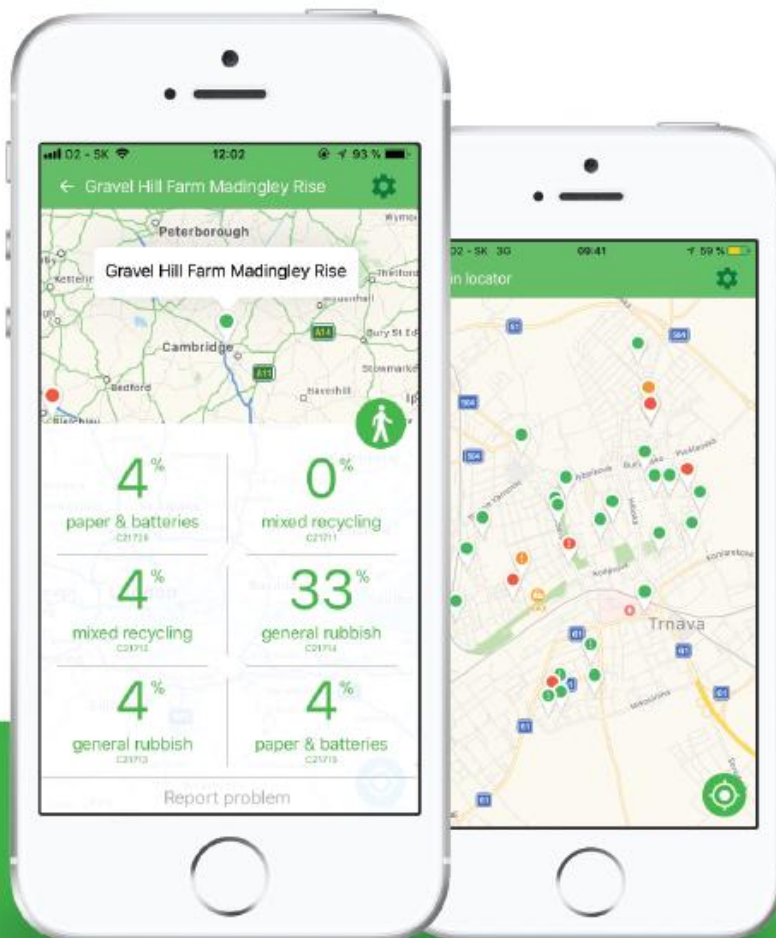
O2 - SK 12:02 93 %

← Gravel Hill Farm Madingley Rise

Peterborough
Gravel Hill Farm Madingley Rise
Kettering
Thetford
Cambridge
A14
Bury St Ed
A11
Stowmarket
Bedford
Haverhill

4%
paper & batteries
C21724

0%
mixed recycling
C21711

4%
mixed recycling
C21712

33%
general rubbish
C21714

4%
general rubbish
C21713

4%
paper & batteries
C21715

Report problem

O2 - SK 3G 09:41 59 %
in locator

Trnava